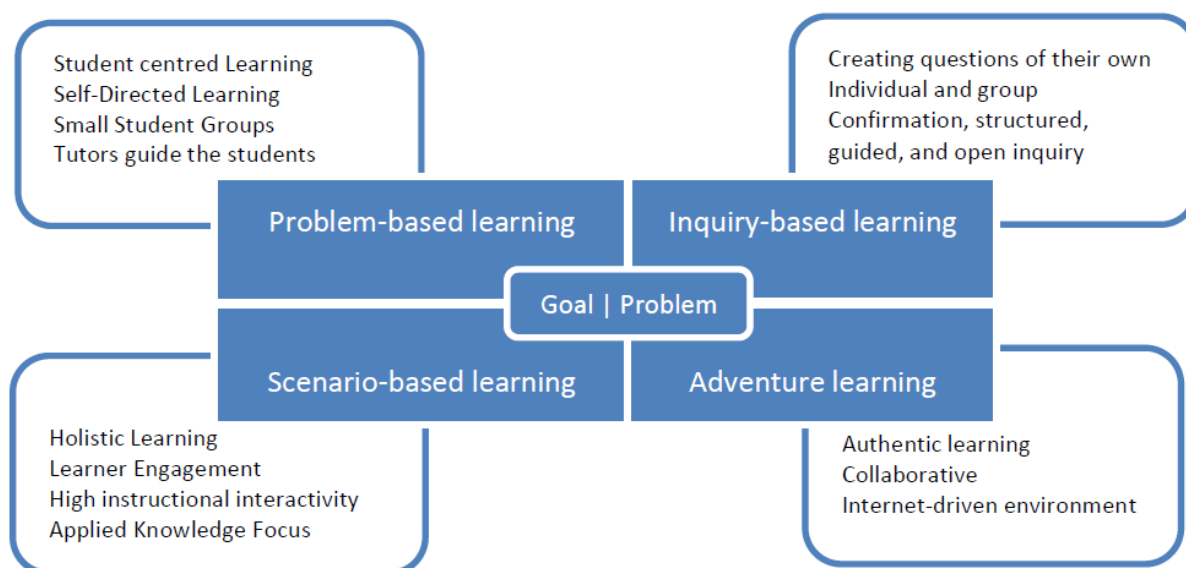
Student centred Learning
Self-Directed Learning
Small Student Groups
Tutors guide the students

Creating questions of their own
Individual and group
Confirmation, structured, guided, and open inquiry

Problem-based learning

Inquiry-based learning

Goal | Problem

Scenario-based learning

Adventure learning

Holistic Learning
Learner Engagement
High instructional interactivity
Applied Knowledge Focus

Authentic learning
Collaborative
Internet-driven environment